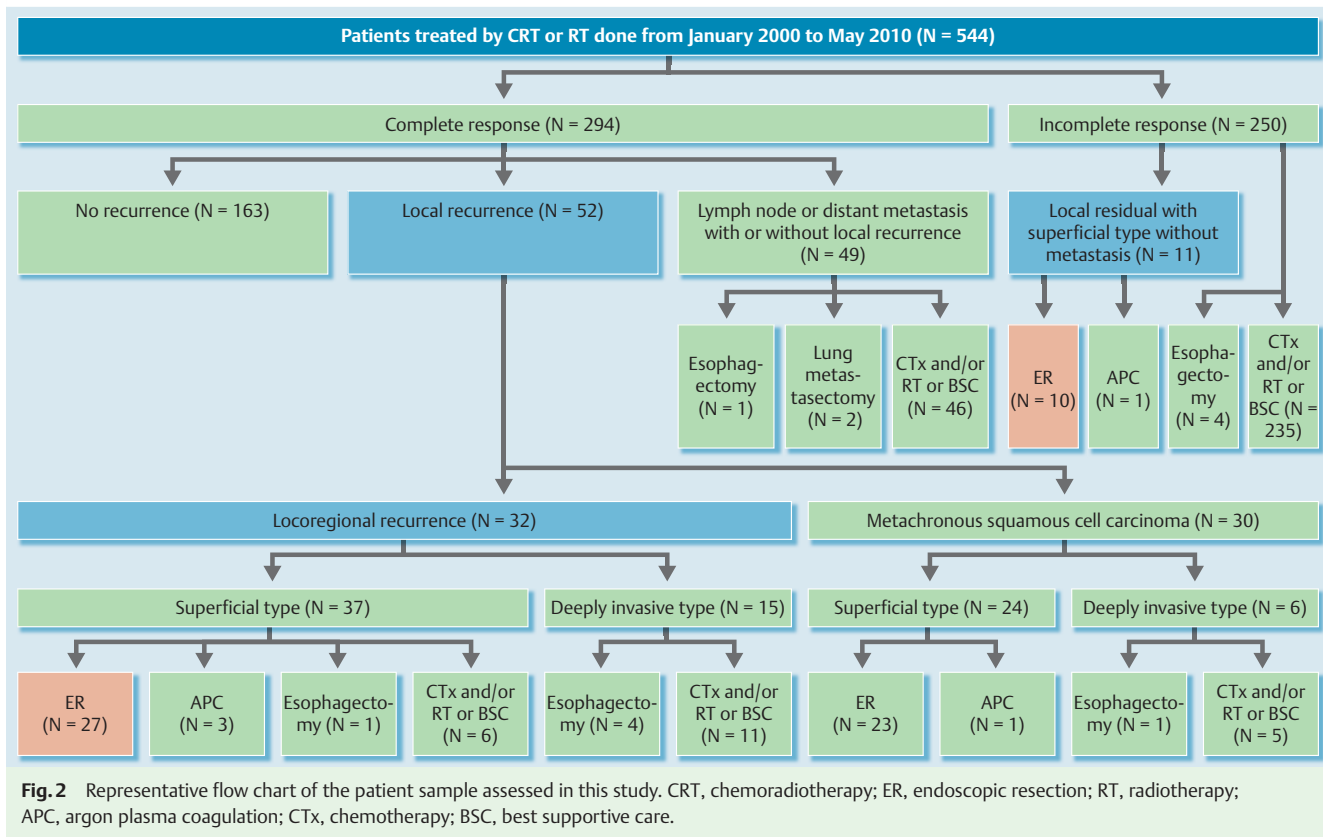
Patients treated by CRT or RT done from January 2000 to May 2010 (N = 544)

Complete response (N = 294)

Incomplete response (N = 250)

No recurrence (N = 163)

Local recurrence (N = 52)

Lymph node or distant metastasis with or without local recurrence (N = 49)

Local residual with superficial type without metastasis (N = 11)

Esophagectomy (N = 1)

Lung metastasectomy (N = 2)

CTx and/or RT or BSC (N = 46)

ER (N = 10)

APC (N = 1)

Esophagectomy (N = 4)

CTx and/or RT or BSC (N = 235)

Locoregional recurrence (N = 32)

Metachronous squamous cell carcinoma (N = 30)

Superficial type (N = 37)

Deeply invasive type (N = 15)

Superficial type (N = 24)

Deeply invasive type (N = 6)

ER (N = 27)

APC (N = 3)

Esophagectomy (N = 1)

CTx and/or RT or BSC (N = 6)

Esophagectomy (N = 4)

CTx and/or RT or BSC (N = 11)

ER (N = 23)

APC (N = 1)

Esophagectomy (N = 1)

CTx and/or RT or BSC (N = 5)

Fig. 2 Representative flow chart of the patient sample assessed in this study. CRT, chemoradiotherapy; ER, endoscopic resection; RT, radiotherapy; APC, argon plasma coagulation; CTx, chemotherapy; BSC, best supportive care.